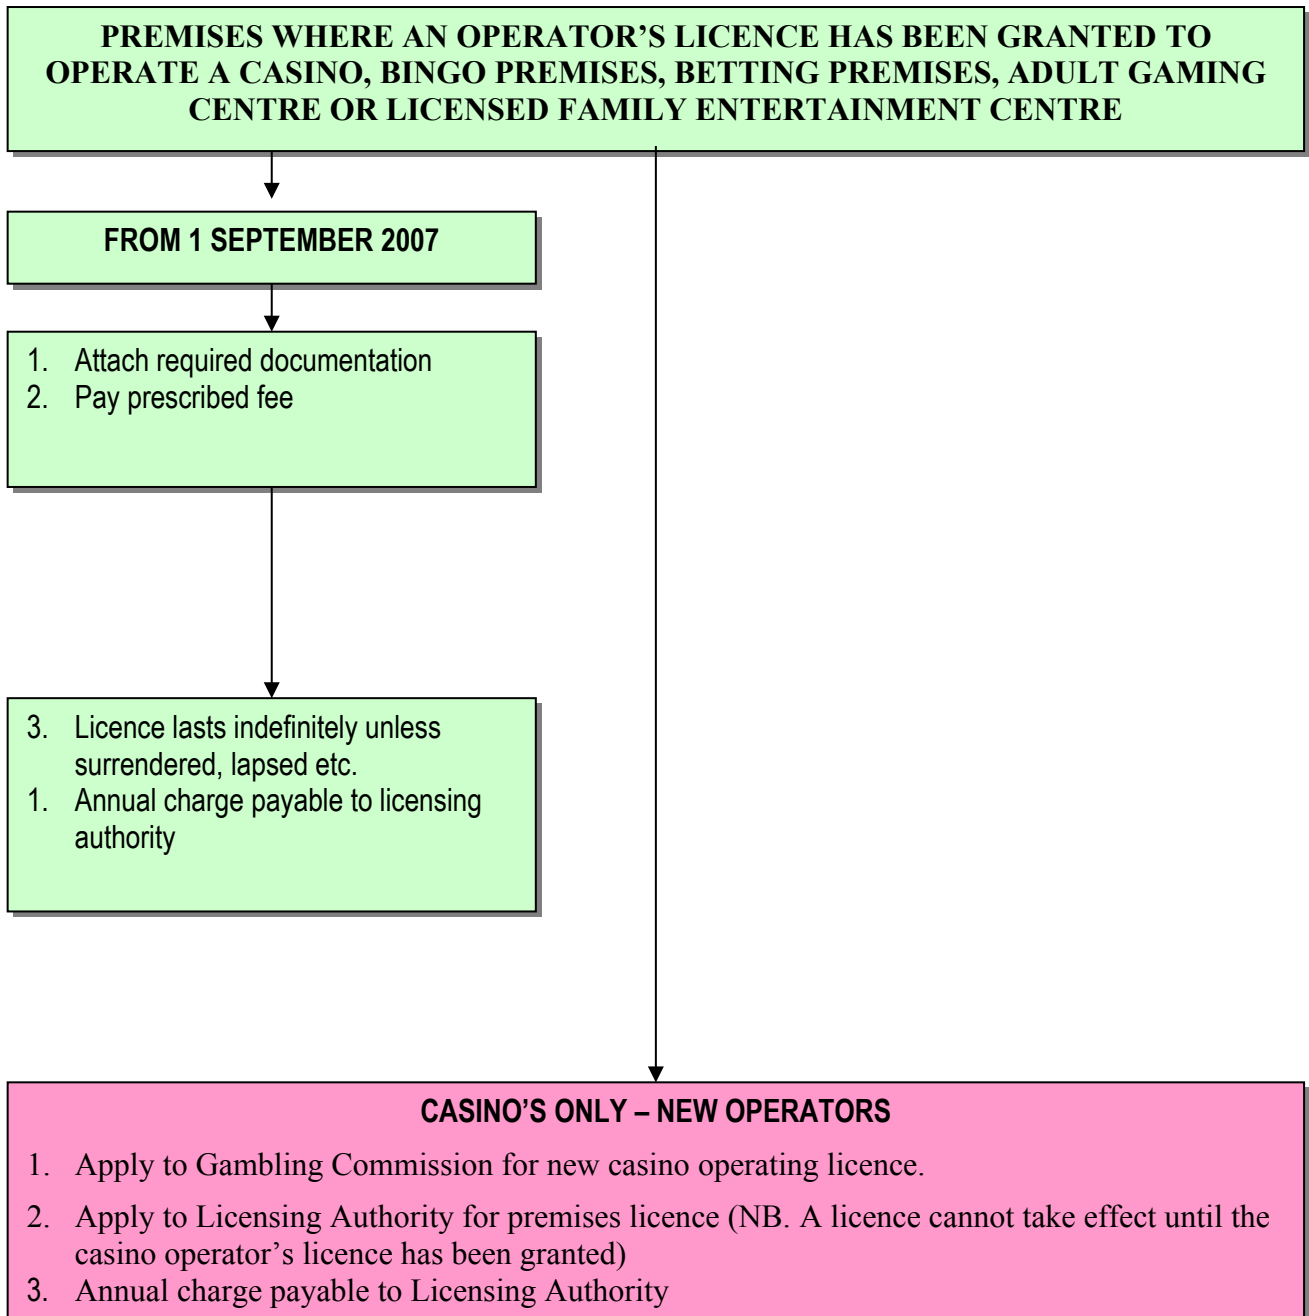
PREMISES WHERE AN OPERATOR'S LICENCE HAS BEEN GRANTED TO OPERATE A CASINO, BINGO PREMISES, BETTING PREMISES, ADULT GAMING CENTRE OR LICENSED FAMILY ENTERTAINMENT CENTRE

FROM 1 SEPTEMBER 2007

1. Attach required documentation
2. Pay prescribed fee

3. Licence lasts indefinitely unless surrendered, lapsed etc.
1. Annual charge payable to licensing authority

CASINO'S ONLY – NEW OPERATORS

1. Apply to Gambling Commission for new casino operating licence.
2. Apply to Licensing Authority for premises licence (NB. A licence cannot take effect until the casino operator's licence has been granted)
3. Annual charge payable to Licensing Authority